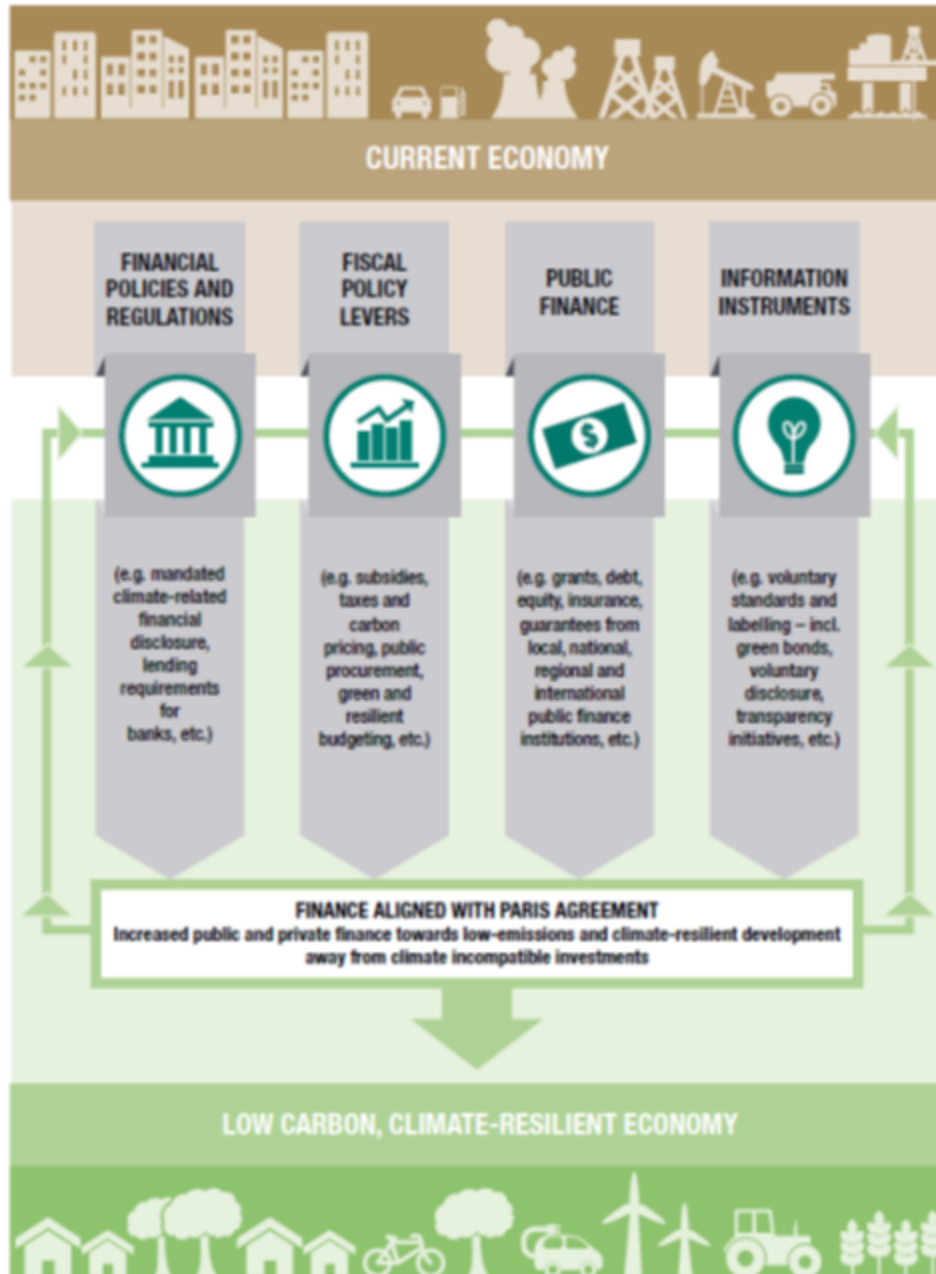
CURRENT ECONOMY

FINANCIAL POLICIES AND REGULATIONS

(e.g. mandated climate-related financial disclosure, lending requirements for banks, etc.)

FISCAL POLICY LEVERS

(e.g. subsidies, taxes and carbon pricing, public procurement, green and resilient budgeting, etc.)

PUBLIC FINANCE

(e.g. grants, debt, equity, insurance, guarantees from local, national, regional and international public finance institutions, etc.)

INFORMATION INSTRUMENTS

(e.g. voluntary standards and labelling – incl. green bonds, voluntary disclosure, transparency initiatives, etc.)

FINANCE ALIGNED WITH PARIS AGREEMENT
Increased public and private finance towards low-emissions and climate-resilient development away from climate incompatible investments

LOW CARBON, CLIMATE-RESILIENT ECONOMY